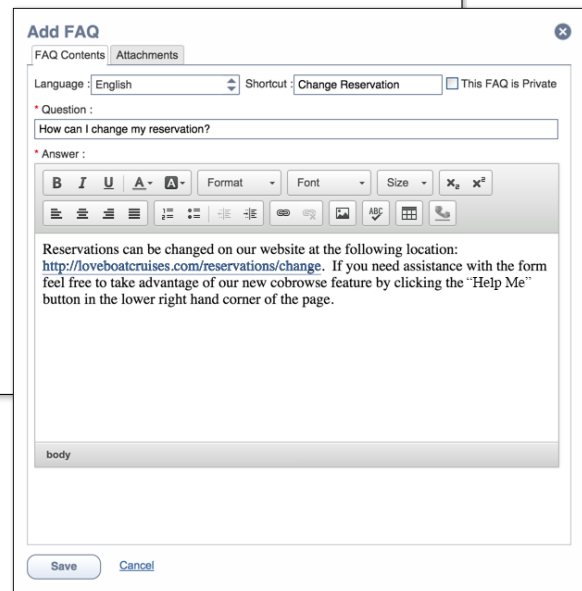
Add FAQ

FAQ Contents | Attachments

Language : English | Shortcut : Change Reservation | This FAQ is Private

* Question :

How can I change my reservation?

* Answer :

B I U A A Format Font Size $x_2$ $x^2$

Reservations can be changed on our website at the following location: http://loveboatcruises.com/reservations/change. If you need assistance with the form feel free to take advantage of our new cobrowse feature by clicking the "Help Me" button in the lower right hand corner of the page.

body

Save | Cancel